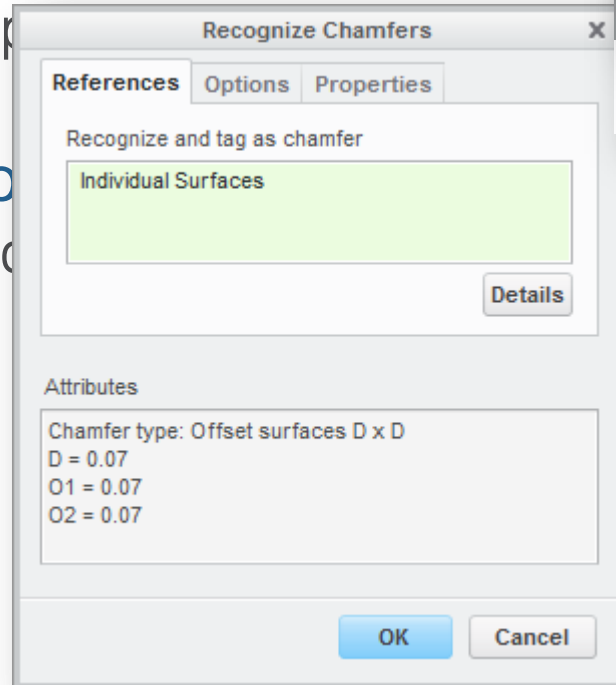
Recognize Chamfers

References | Options | Properties

Recognize and tag as chamfer

Individual Surfaces

Details

Attributes

Chamfer type: Offset surfaces D x D
D = 0.07
O1 = 0.07
O2 = 0.07

OK

Cancel